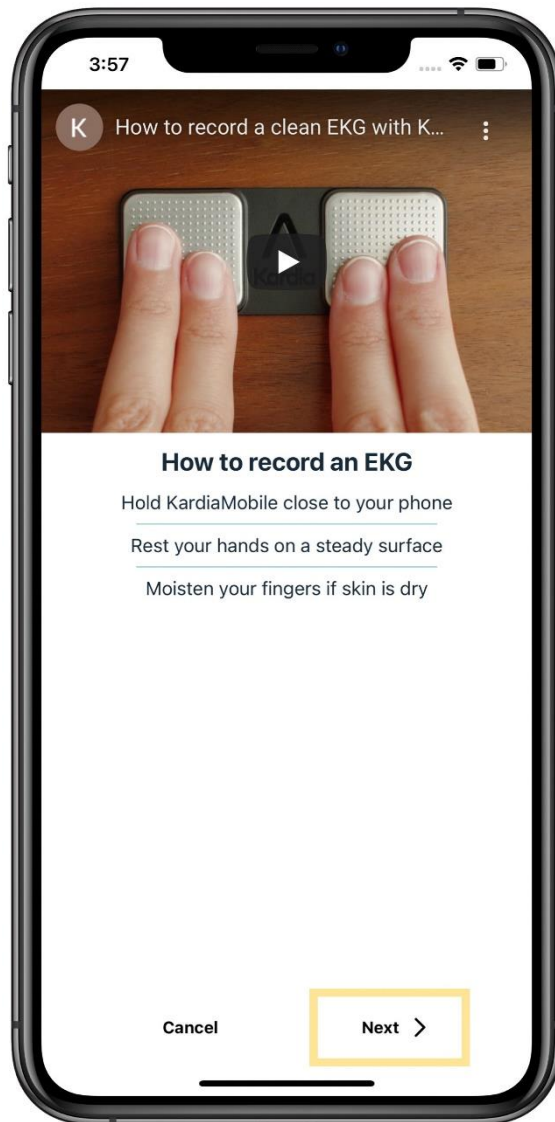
3:57

K How to record a clean EKG with K...

Kardia

How to record an EKG

Hold KardiaMobile close to your phone

Rest your hands on a steady surface

Moisten your fingers if skin is dry

Cancel

Next >